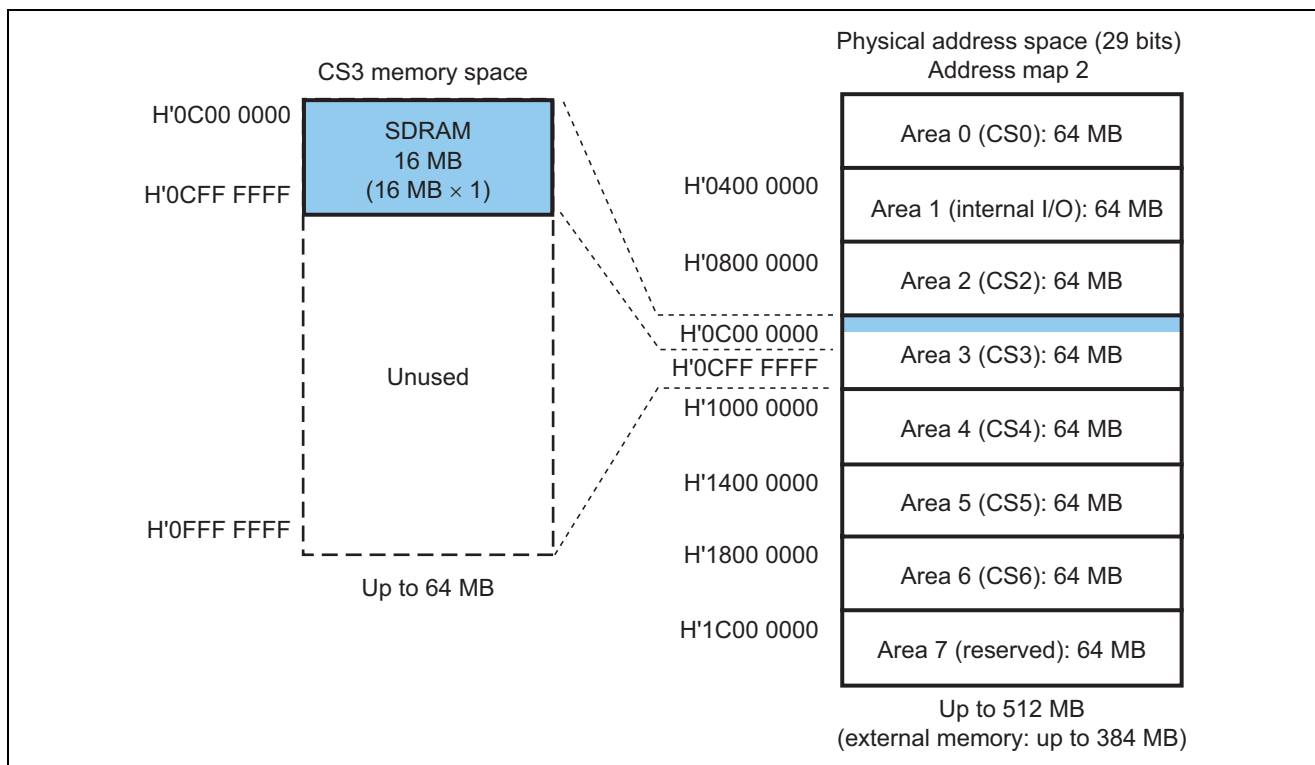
CS3 memory space

H'0C00 0000
SDRAM
16 MB
(16 MB $\times$ 1)
H'0CFF FFFF

Unused

H'0FFF FFFF

Up to 64 MB

Physical address space (29 bits)
Address map 2

Area 0 (CS0): 64 MB
H'0400 0000
Area 1 (internal I/O): 64 MB
H'0800 0000
Area 2 (CS2): 64 MB
H'0C00 0000
H'0CFF FFFF
Area 3 (CS3): 64 MB
H'1000 0000
Area 4 (CS4): 64 MB
H'1400 0000
Area 5 (CS5): 64 MB
H'1800 0000
Area 6 (CS6): 64 MB
H'1C00 0000
Area 7 (reserved): 64 MB

Up to 512 MB
(external memory: up to 384 MB)